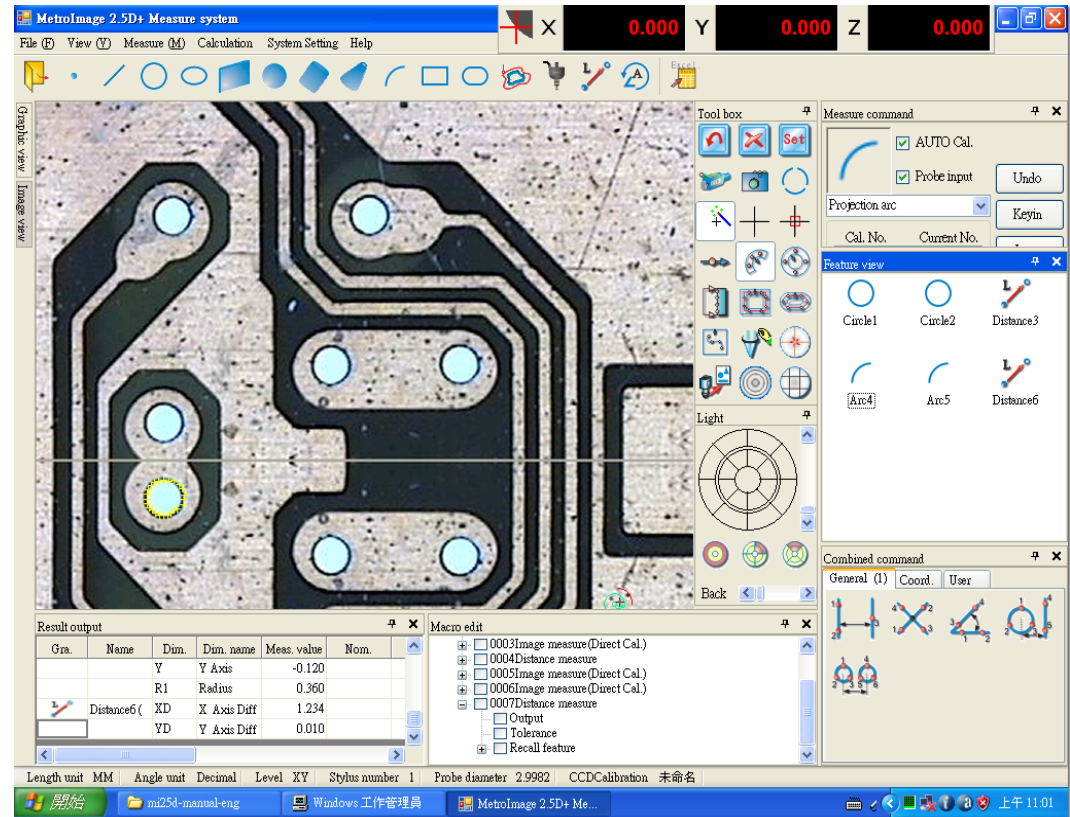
MetroImage 2.5D+ Measure system

X 0.000 Y 0.000 Z 0.000

File (F) View (V) Measure (M) Calculation System Setting Help

Excel

Graphic view
Image view

Tool box

Set

Light

Back

Measure command

AUTO Cal.

Probe input

Undo

Projection arc

Keyin

Cal. No. Current No.

Feature view

Circle1 Circle2 Distance3

Arc4 Arc5 Distance6

Combined command

General (1) Coord. User

Result output

| Gra. | Name | Dim. | Dim. name | Meas. value | Nom. |
|---|---|---|---|---|---|
| | | Y | Y Axis | -0.120 | |
| | | R1 | Radius | 0.360 | |
| | Distance6 ( | XD | X Axis Diff | 1.234 | |
| | | YD | Y Axis Diff | 0.010 | |

Macro edit

0003Image measure(Direct Cal.)
0004Distance measure
0005Image measure(Direct Cal.)
0006Image measure(Direct Cal.)
0007Distance measure
Output
Tolerance
Recall feature

Length unit MM Angle unit Decimal Level XY Stylus number 1 Probe diameter 2.9982 CCDCalibration 未命名

開始 mi25d-manual-eng Windows 工作管理員 MetroImage 2.5D+ Me... 上午 11:01